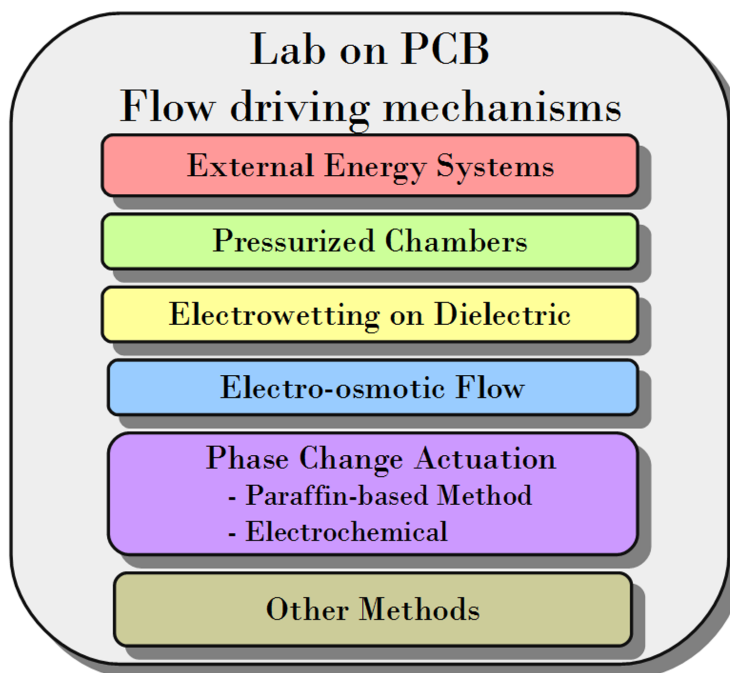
Lab on PCB
Flow driving mechanisms

External Energy Systems

Pressurized Chambers

Electrowetting on Dielectric

Electro-osmotic Flow

Phase Change Actuation
- Paraffin-based Method
- Electrochemical

Other Methods